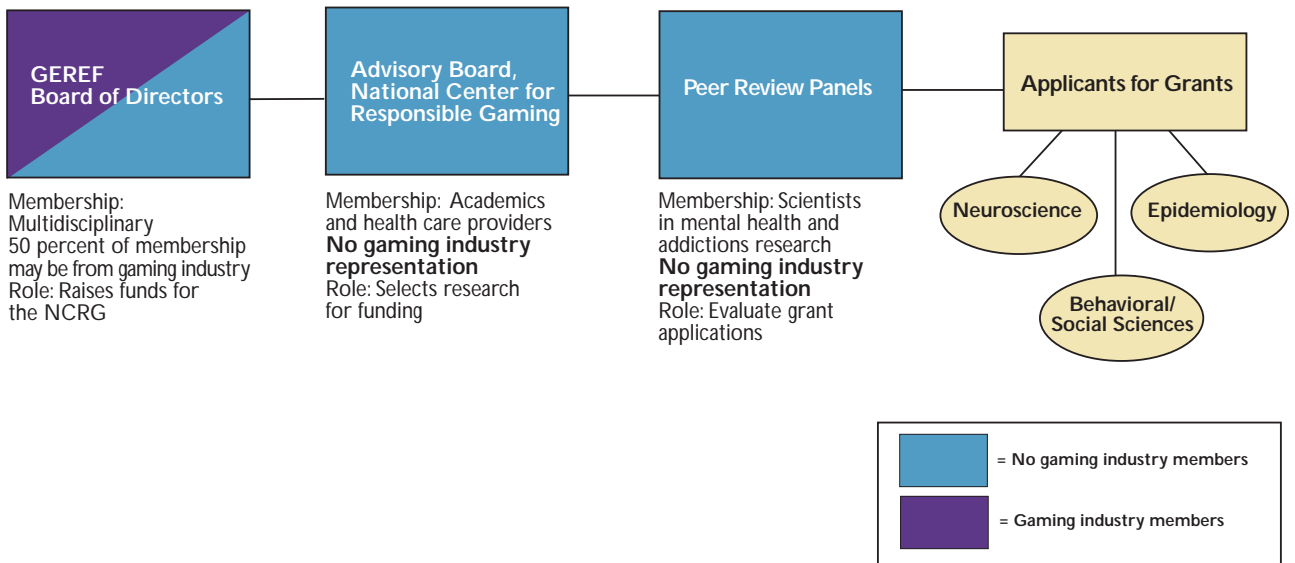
GEREF Board of Directors

Membership: Multidisciplinary
50 percent of membership may be from gaming industry
Role: Raises funds for the NCRG

Advisory Board, National Center for Responsible Gaming

Membership: Academics and health care providers
**No gaming industry representation**
Role: Selects research for funding

Peer Review Panels

Membership: Scientists in mental health and addictions research
**No gaming industry representation**
Role: Evaluate grant applications

Applicants for Grants

Neuroscience

Epidemiology

Behavioral/ Social Sciences

= No gaming industry members

= Gaming industry members